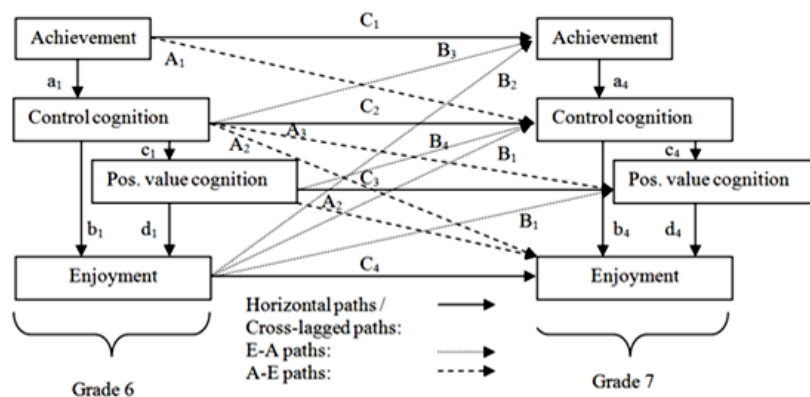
Achievement
$C_1$
Achievement
$A_1$
$B_3$
$a_1$
$B_2$
$a_4$
$C_2$
Control cognition
Control cognition
$A_3$
$B_4$
$A_2$
$B_1$
$c_1$
$c_4$
Pos. value cognition
$C_3$
Pos. value cognition
$A_2$
$B_1$
$b_1$
$d_1$
$b_4$
$d_4$
$C_4$
Enjoyment
Enjoyment
Horizontal paths /
Cross-lagged paths:
E-A paths:
A-E paths:
Grade 6
Grade 7